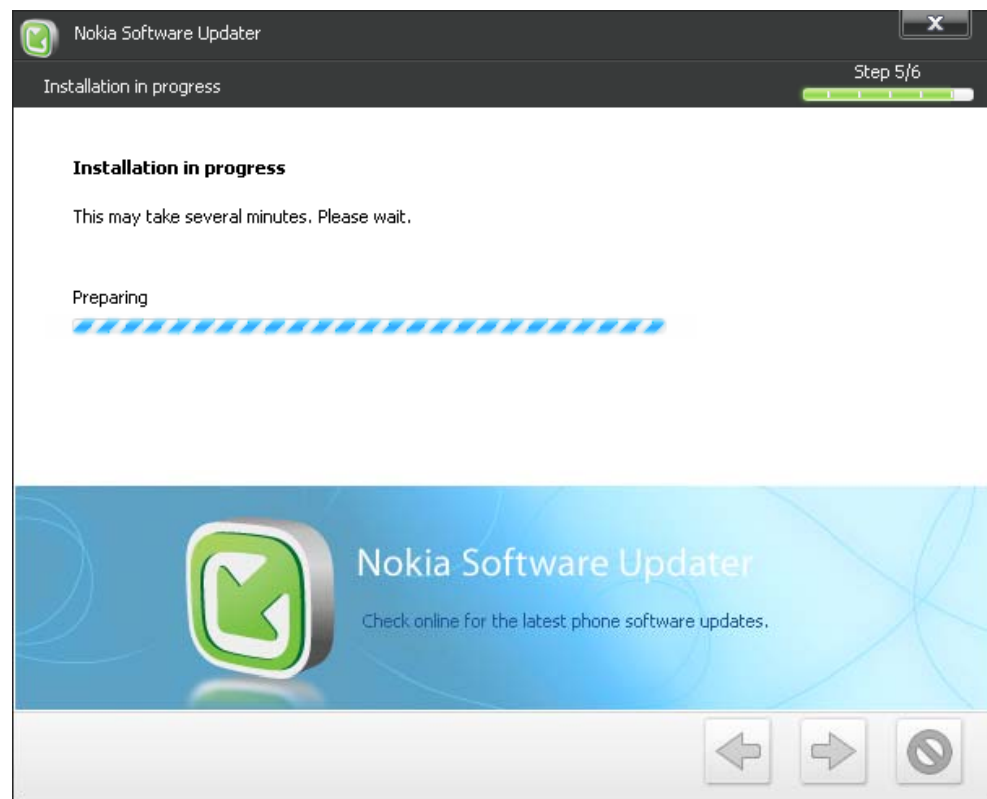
Nokia Software Updater

Installation in progress

Step 5/6

Installation in progress

This may take several minutes. Please wait.

Preparing

Nokia Software Updater

Check online for the latest phone software updates.